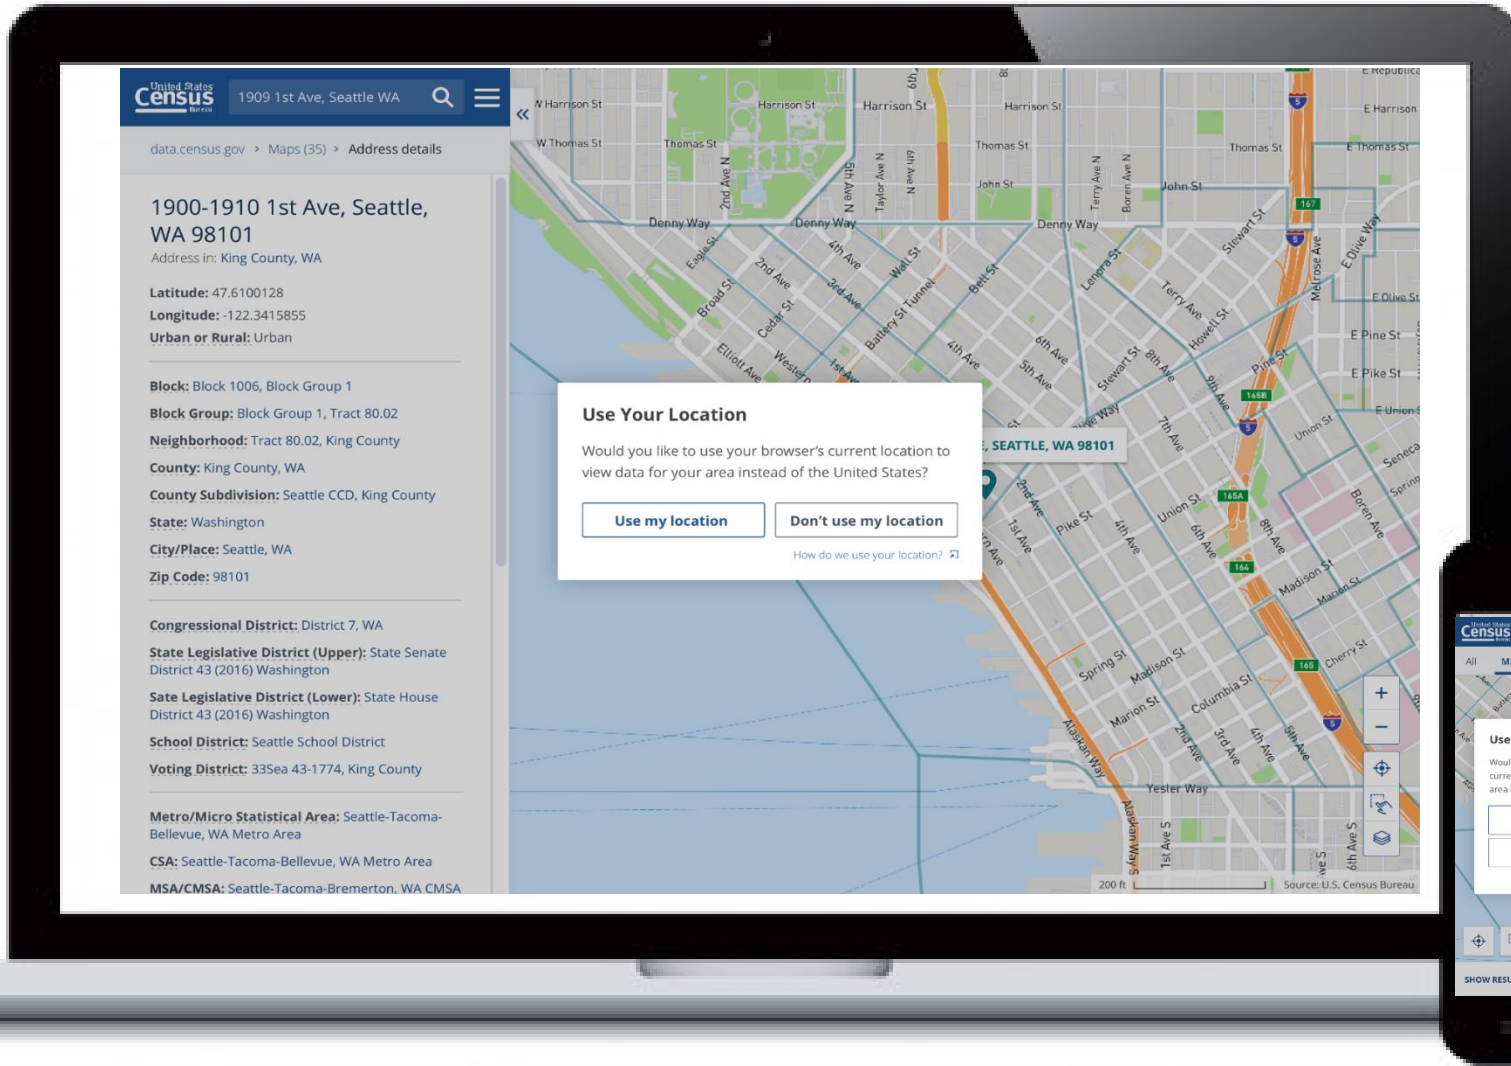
United States Census Bureau

1909 1st Ave, Seattle WA

data.census.gov > Maps (35) > Address details

1900-1910 1st Ave, Seattle, WA 98101

Address in: King County, WA

Latitude: 47.6100128
Longitude: -122.3415855
Urban or Rural: Urban

Block: Block 1006, Block Group 1
Block Group: Block Group 1, Tract 80.02
Neighborhood: Tract 80.02, King County
County: King County, WA
County Subdivision: Seattle CCD, King County
State: Washington
City/Place: Seattle, WA
Zip Code: 98101

Congressional District: District 7, WA
State Legislative District (Upper): State Senate District 43 (2016) Washington
Sate Legislative District (Lower): State House District 43 (2016) Washington
School District: Seattle School District
Voting District: 33Sea 43-1774, King County

Metro/Micro Statistical Area: Seattle-Tacoma-Bellevue, WA Metro Area
CSA: Seattle-Tacoma-Bellevue, WA Metro Area
MSA/CMSA: Seattle-Tacoma-Bremerton, WA CMSA

Use Your Location

Would you like to use your browser's current location to view data for your area instead of the United States?

Use my location

Don't use my location

How do we use your location?

, SEATTLE, WA 98101

W Harrison St
Harrison St
Harrison St
Harrison St
E Harrison
W Thomas St
Thomas St
Thomas St
Thomas St
E Thomas St
John St
John St
Denny Way
Denny Way
Denny Way
2nd Ave N
5th Ave N
Taylor Ave N
6th Ave N
Terry Ave N
Boren Ave N
Eagle St
2nd Ave
4th Ave
3rd Ave
Wall St
Broad St
Cedar St
Battery St Tunnel
Bell St
Lenora St
Stewart St
Terry Ave
Howell St
Melrose Ave
E Olive Way
E Olive St
E Pine St
E Pike St
E Union St
Elliott Ave
Western
1st Ave
4th Ave
6th Ave
5th Ave
Stewart St
8th Ave
9th Ave
Pine St
Olive Way
7th Ave
Union St
Seneca
Spring
2nd Ave
1st Ave
Pike St
4th Ave
Union St
6th Ave
8th Ave
Boren Ave
Madison St
Marion St
Cherry St
Spring St
Madison St
Marion St
Columbia St
2nd Ave
3rd Ave
4th Ave
5th Ave
Alaskan Way
Yesler Way
Alaskan Way S
1st Ave S
4th Ave S
6th Ave S
167
165B
165A
164
165
5
200 ft
Source: U.S. Census Bureau

Census
All
Use
Woul
curre
area
SHOW RESU